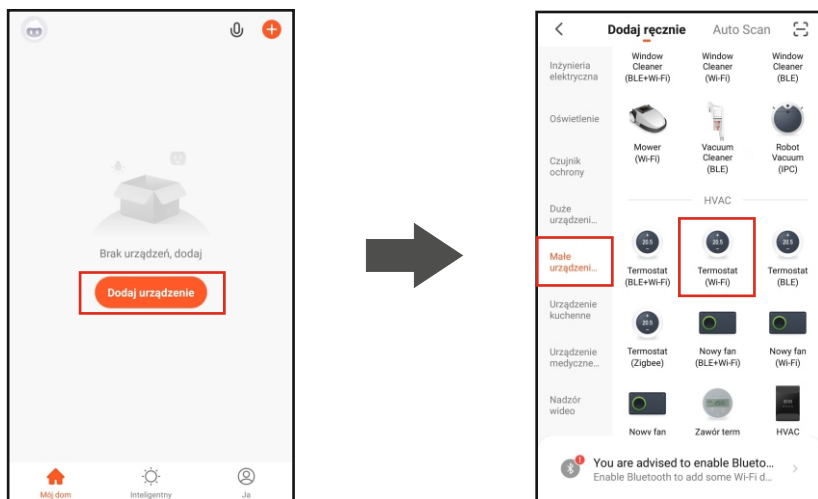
Brak urządzeń, dodaj

Dodaj urządzenie

Mój dom
Inteligentny
Ja

Dodaj ręcznie
Auto Scan

Inżynieria elektryczna
Oświetlenie
Czujnik ochrony
Duże urządzeni...
Małe urządzeni...
Urządzenie kuchenne
Urządzenie medyczne...
Nadzór wideo

Window Cleaner (BLE+Wi-Fi)
Window Cleaner (Wi-Fi)
Window Cleaner (BLE)
Mower (Wi-Fi)
Vacuum Cleaner (BLE)
Robot Vacuum (IPC)

HVAC

20.5
Termostat (BLE+Wi-Fi)
20.5
Termostat (Wi-Fi)
20.5
Termostat (BLE)
20.5
Termostat (Zigbee)
Nowy fan (BLE+Wi-Fi)
Nowy fan (Wi-Fi)
Nowy fan
Zawór term
HVAC

You are advised to enable Blueto...
Enable Bluetooth to add some Wi-Fi d...